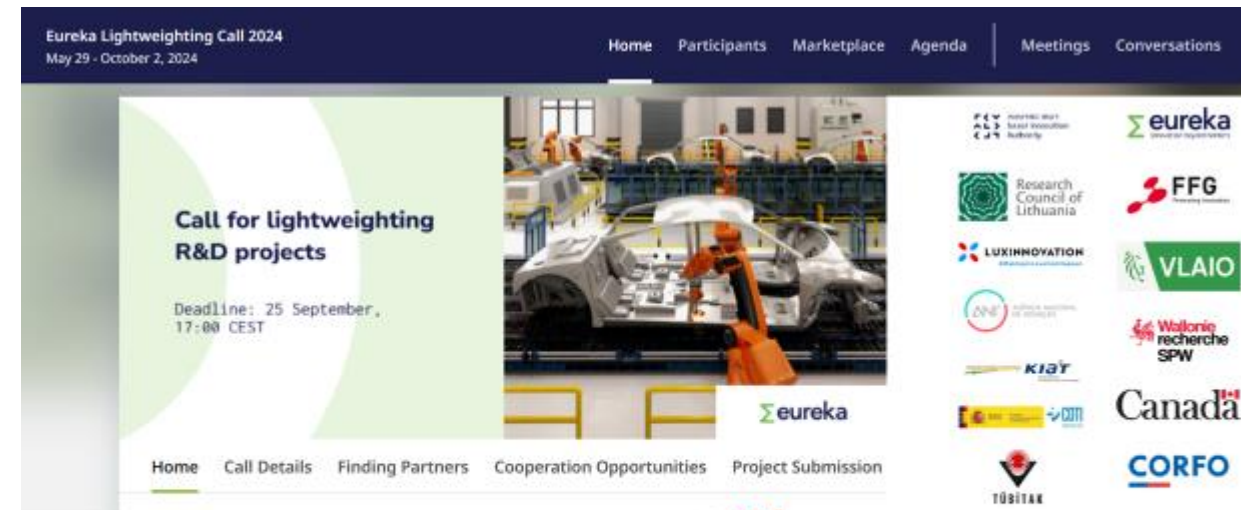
Eureka Lightweighting Call 2024
May 29 - October 2, 2024

Home Participants Marketplace Agenda Meetings Conversations

Call for lightweighting R&D projects

Deadline: 25 September, 17:00 CEST

Σeureka

Home Call Details Finding Partners Cooperation Opportunities Project Submission

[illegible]

Σeureka

Research Council of Lithuania

FFG

LUXINNOVATION

VLAIO

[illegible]

Wallonie recherche SPW

KIAT

Canada

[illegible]

TÜBİTAK

CORFO